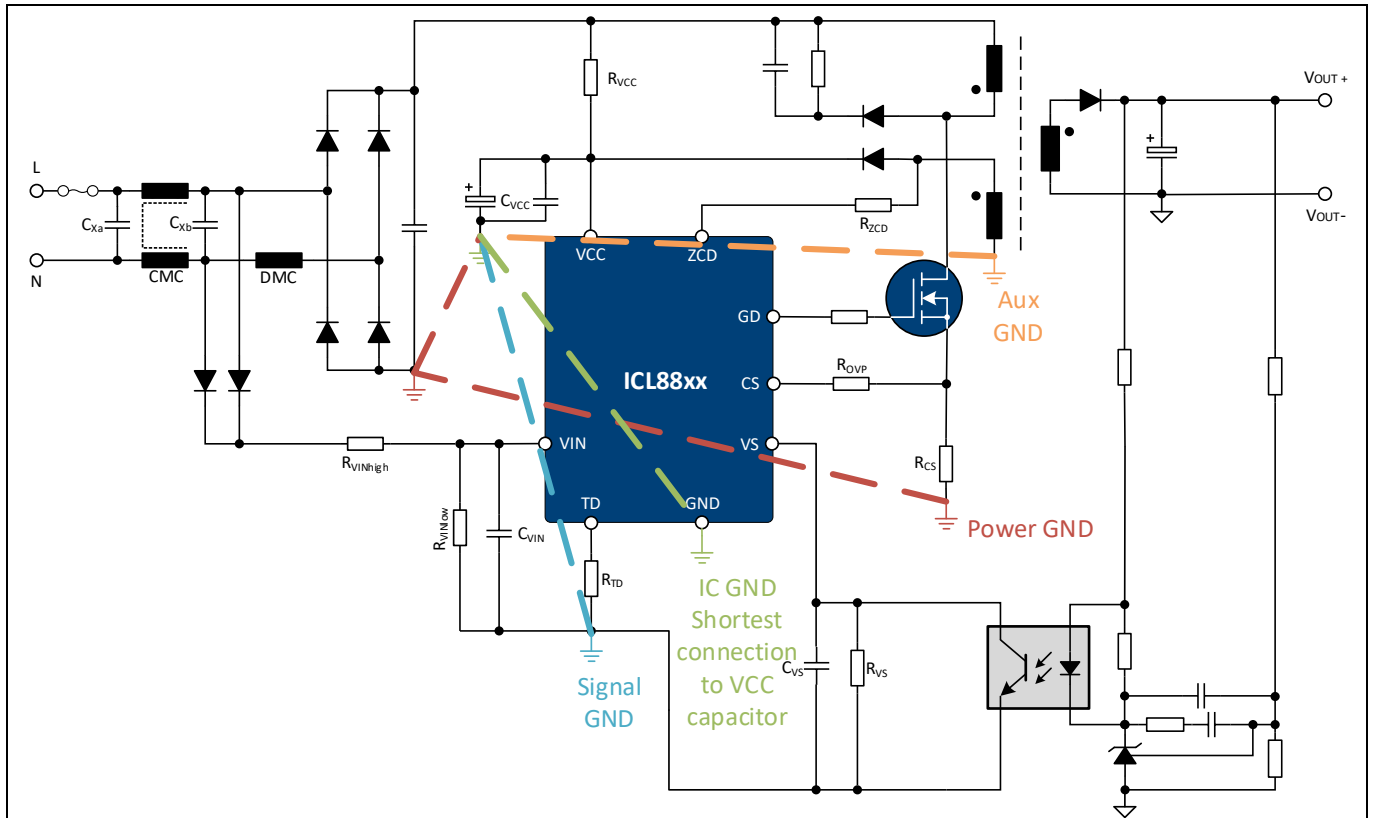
L

N

$C_{Xa}$

$C_{Xb}$

CMC

DMC

$R_{VCC}$

$C_{VCC}$

$R_{ZCD}$

VCC

ZCD

GD

CS

VIN

VS

TD

GND

ICL88xx

$R_{OVP}$

$R_{CS}$

$R_{VINhigh}$

$R_{VINlow}$

$C_{VIN}$

$R_{TD}$

$C_{VS}$

$R_{VS}$

Aux GND

Power GND

IC GND Shortest connection to VCC capacitor

Signal GND

VOUT +

VOUT-